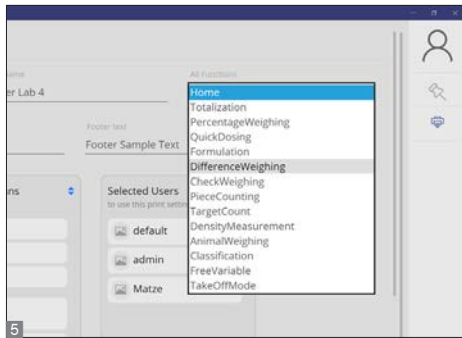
er Lab 4

All Functions

Footer text

Footer Sample Text

ns

Selected Users

to use this print settin

default

admin

Matze

Home
Totalization
PercentageWeighing
QuickDosing
Formulation
DifferenceWeighing
CheckWeighing
PieceCounting
TargetCount
DensityMeasurement
AnimalWeighing
Classification
FreeVariable
TakeOffMode

5